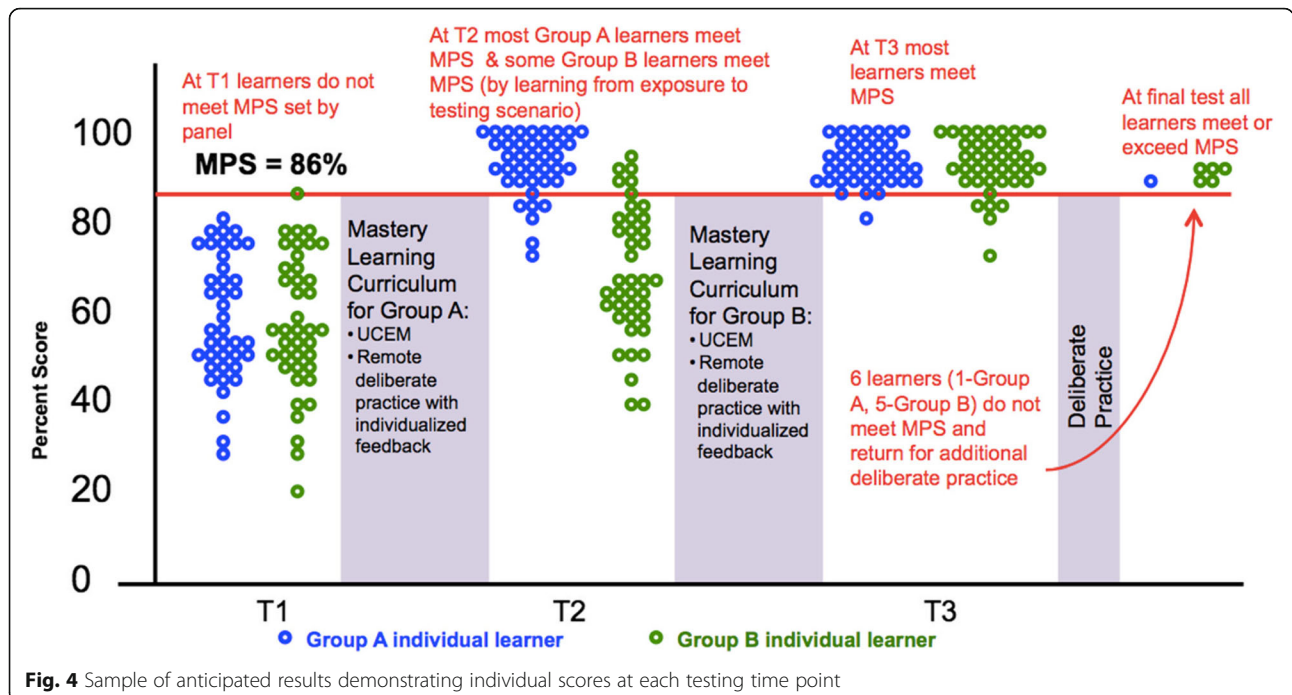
At T1 learners do not meet MPS set by panel

MPS = 86%

At T2 most Group A learners meet MPS & some Group B learners meet MPS (by learning from exposure to testing scenario)

At T3 most learners meet MPS

At final test all learners meet or exceed MPS

100

80

60

40

20

0

Percent Score

Mastery Learning Curriculum for Group A:
• UCEM
• Remote deliberate practice with individualized feedback

Mastery Learning Curriculum for Group B:
• UCEM
• Remote deliberate practice with individualized feedback

Deliberate Practice

6 learners (1-Group A, 5-Group B) do not meet MPS and return for additional deliberate practice

T1

T2

T3

Group A individual learner

Group B individual learner

Fig. 4 Sample of anticipated results demonstrating individual scores at each testing time point